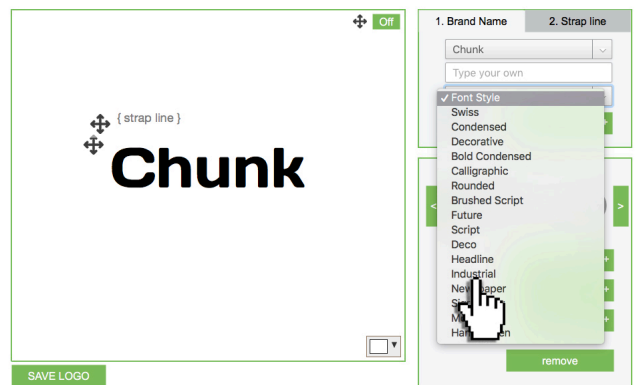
Off

{ strap line }

Chunk

SAVE LOGO

1. Brand Name

2. Strap line

Chunk

Type your own

✓ Font Style
Swiss
Condensed
Decorative
Bold Condensed
Calligraphic
Rounded
Brushed Script
Future
Script
Deco
Headline
Industrial
New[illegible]paper
S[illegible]
M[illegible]
Ha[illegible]n

<

>

+

+

+

remove